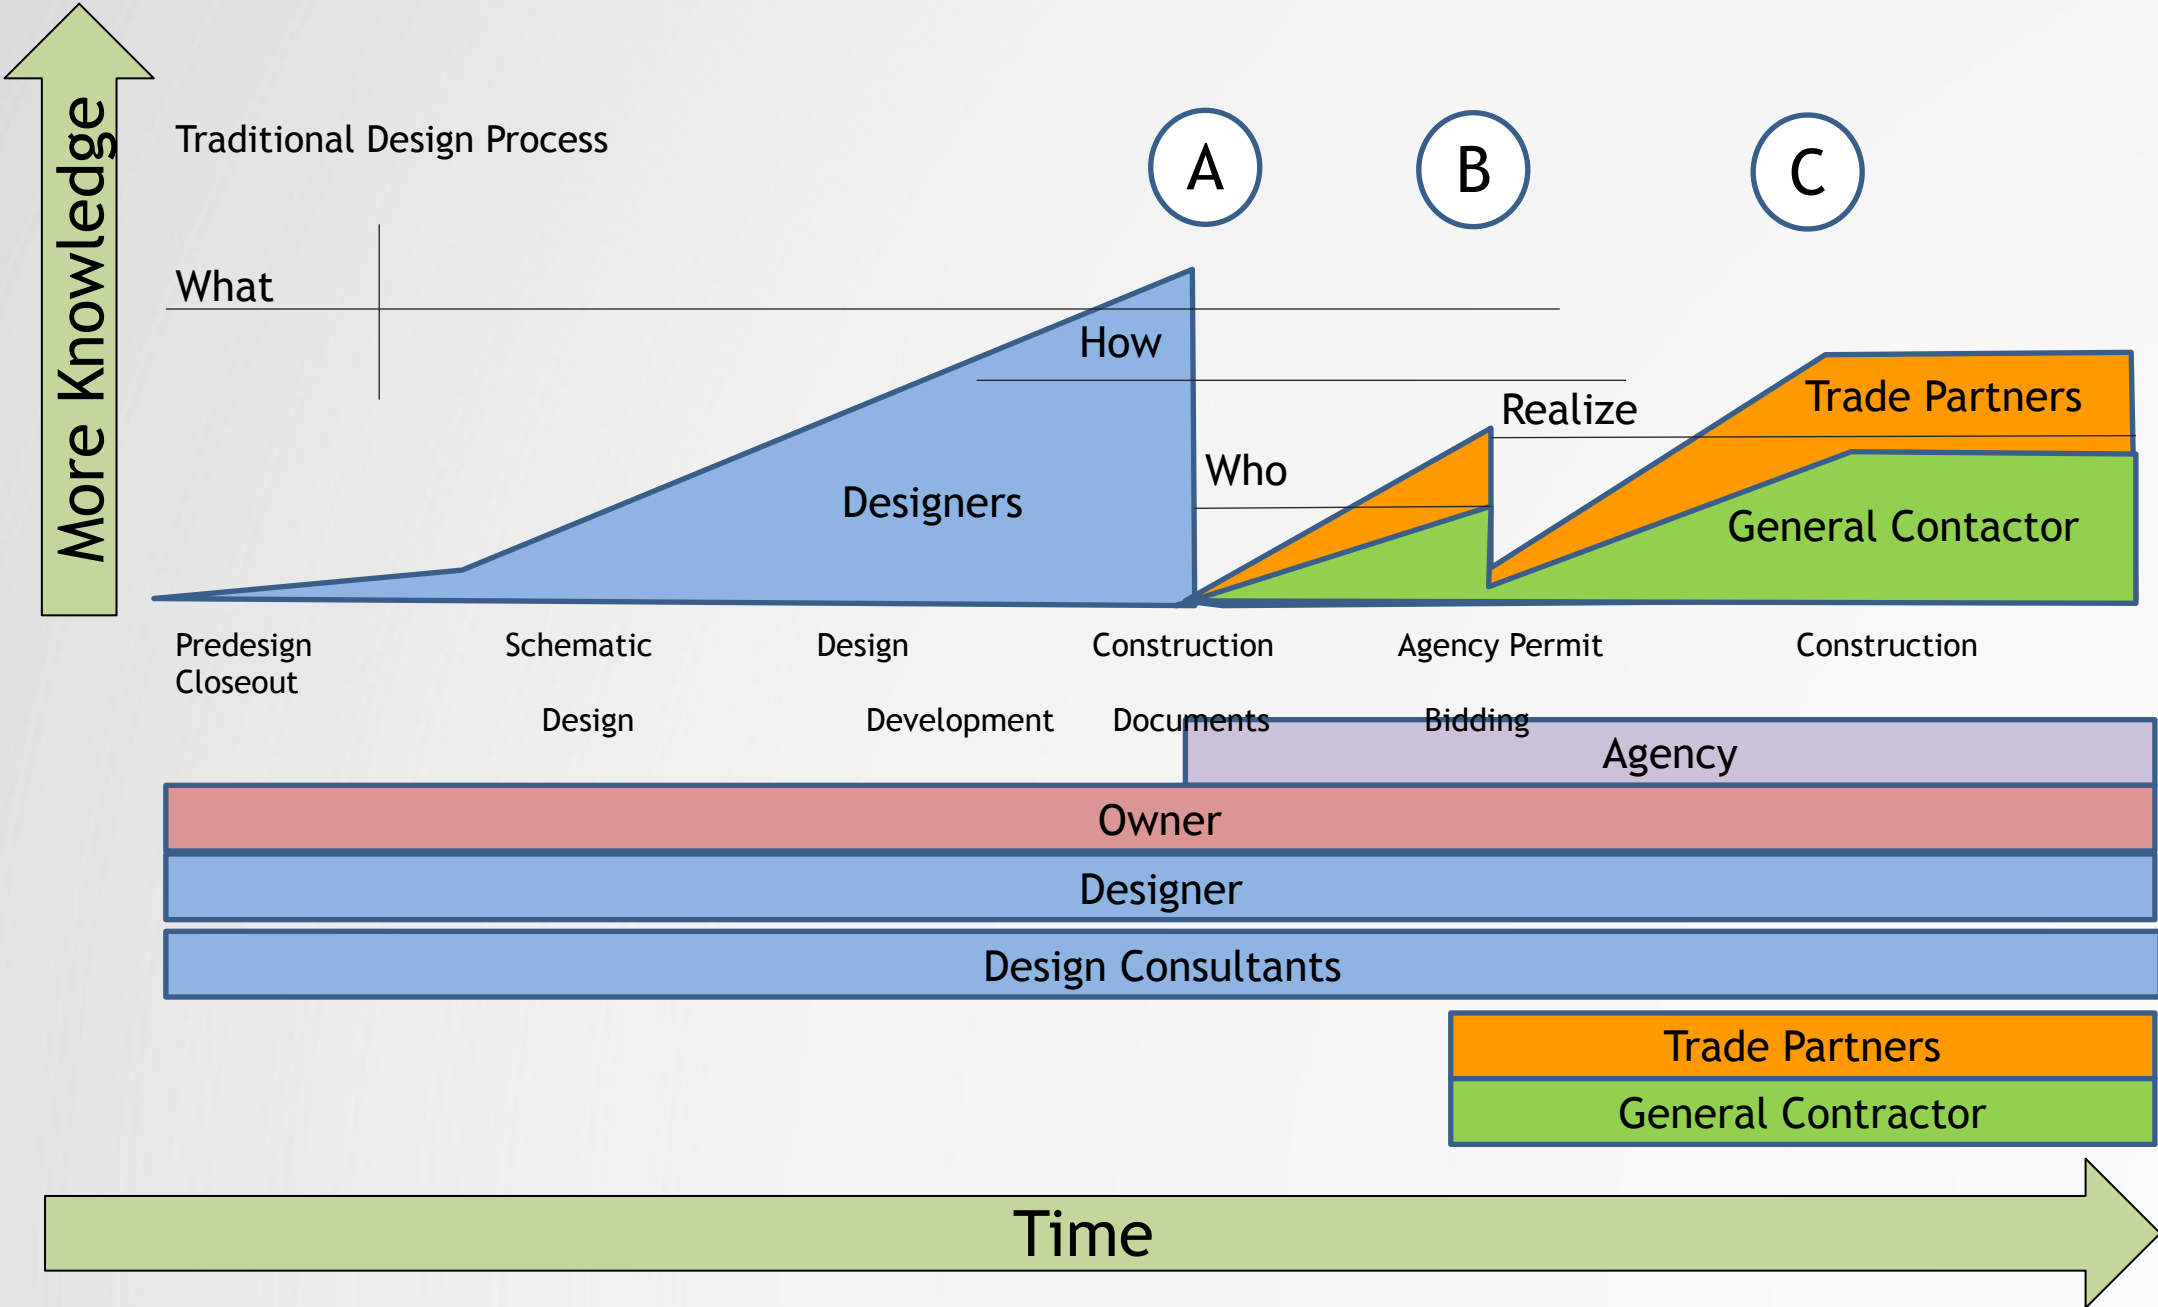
More Knowledge

Traditional Design Process

A

B

C

What

How

Realize

Trade Partners

Who

Designers

General Contactor

Predesign Closeout

Schematic Design

Design Development

Construction Documents

Agency Permit Bidding

Construction

Agency

Owner

Designer

Design Consultants

Trade Partners

General Contractor

Time